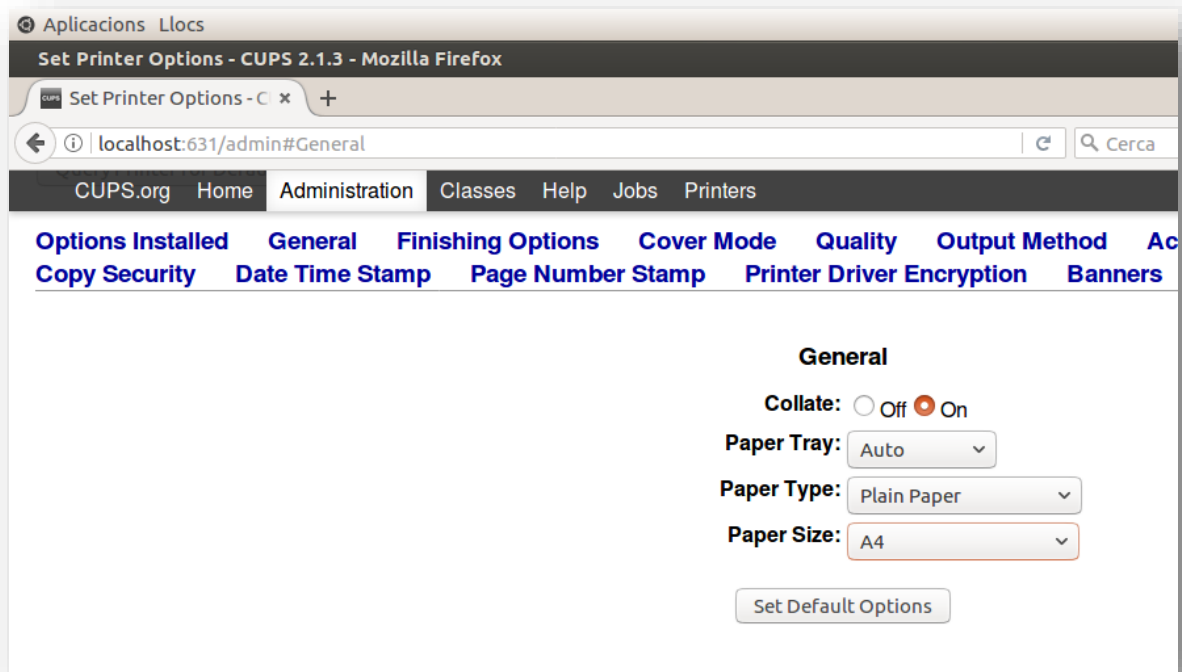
Aplicacions Llocs

Set Printer Options - CUPS 2.1.3 - Mozilla Firefox

Set Printer Options - C ×  +

localhost:631/admin#General

Cerca

CUPS.org Home Administration Classes Help Jobs Printers

Options Installed General Finishing Options Cover Mode Quality Output Method Ac

Copy Security Date Time Stamp Page Number Stamp Printer Driver Encryption Banners

General

Collate: Off On

Paper Tray: Auto

Paper Type: Plain Paper

Paper Size: A4

Set Default Options